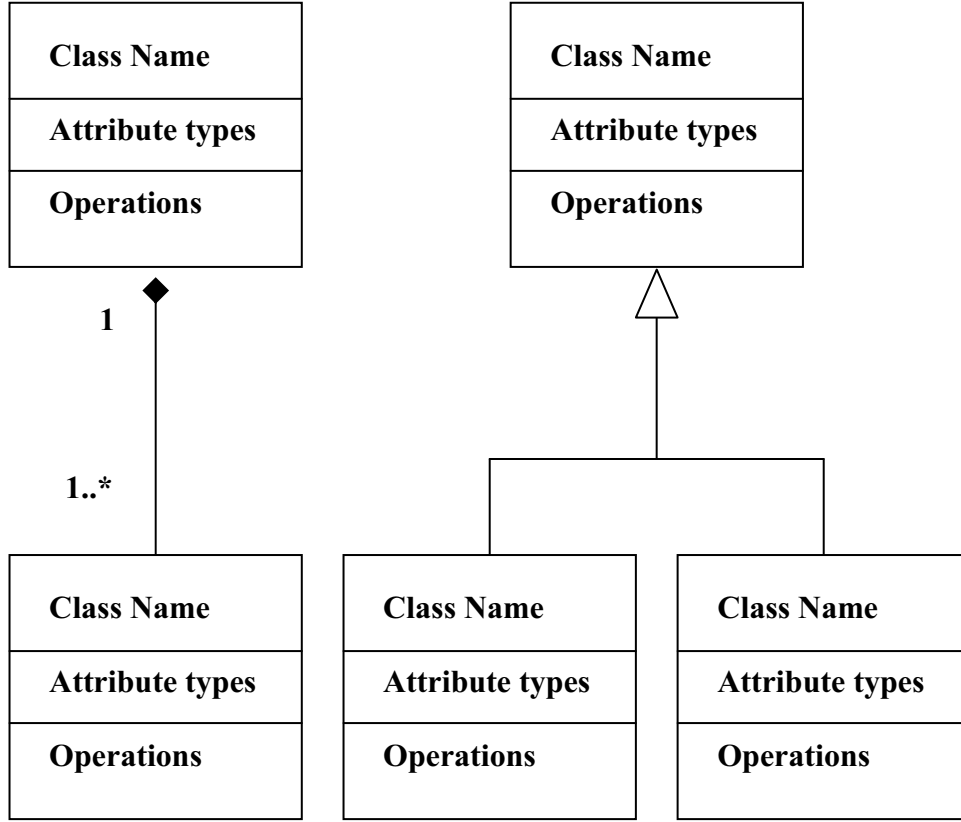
Class Name
Attribute types
Operations

Class Name
Attribute types
Operations

1

1..*

Class Name
Attribute types
Operations

Class Name
Attribute types
Operations

Class Name
Attribute types
Operations